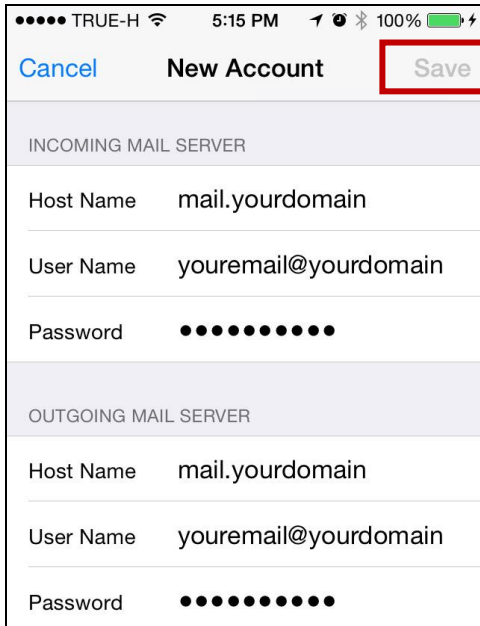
●●●●● TRUE-H 5:15 PM 100%

Cancel New Account Save

INCOMING MAIL SERVER

Host Name mail.yourdomain

User Name youremail@yourdomain

Password ●●●●●●●●●●

OUTGOING MAIL SERVER

Host Name mail.yourdomain

User Name youremail@yourdomain

Password ●●●●●●●●●●